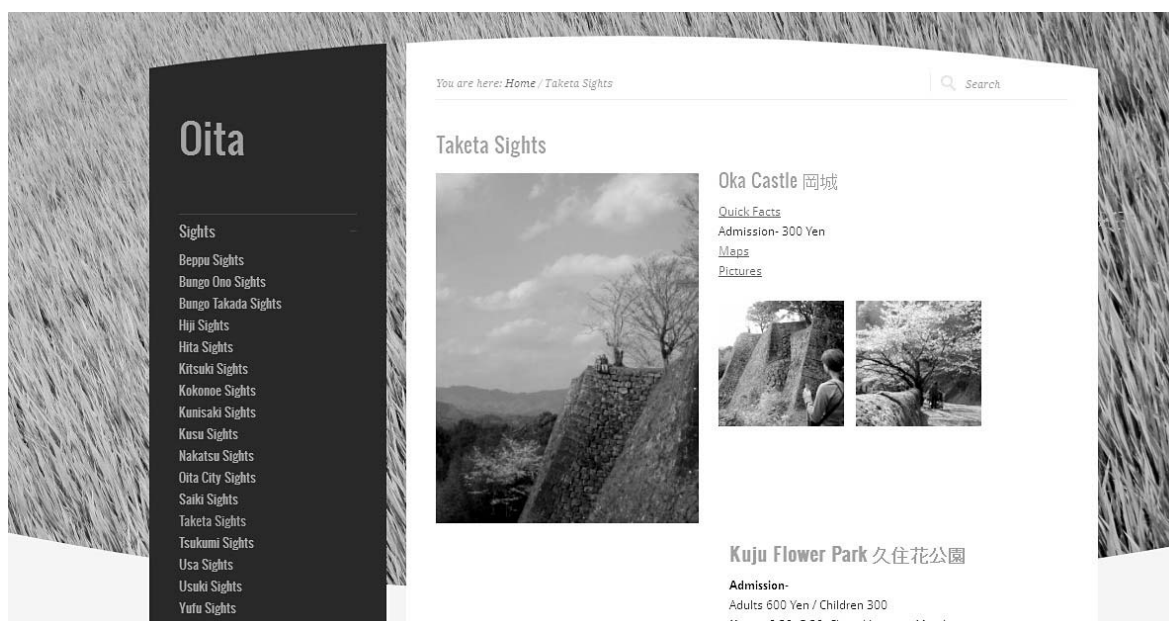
Oita

Sights

Beppu Sights
Bungo Ono Sights
Bungo Takada Sights
Hiji Sights
Hita Sights
Kitsuki Sights
Kokonoe Sights
Kunisaki Sights
Kusu Sights
Nakatsu Sights
Oita City Sights
Saiki Sights
Taketa Sights
Tsukumi Sights
Usa Sights
Usuki Sights
Yufu Sights

You are here: Home / Taketa Sights

Search

Taketa Sights

Oka Castle 岡城

Quick Facts
Admission- 300 Yen
Maps
Pictures

Kuju Flower Park 久住花公園

Admission-
Adults 600 Yen / Children 300
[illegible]